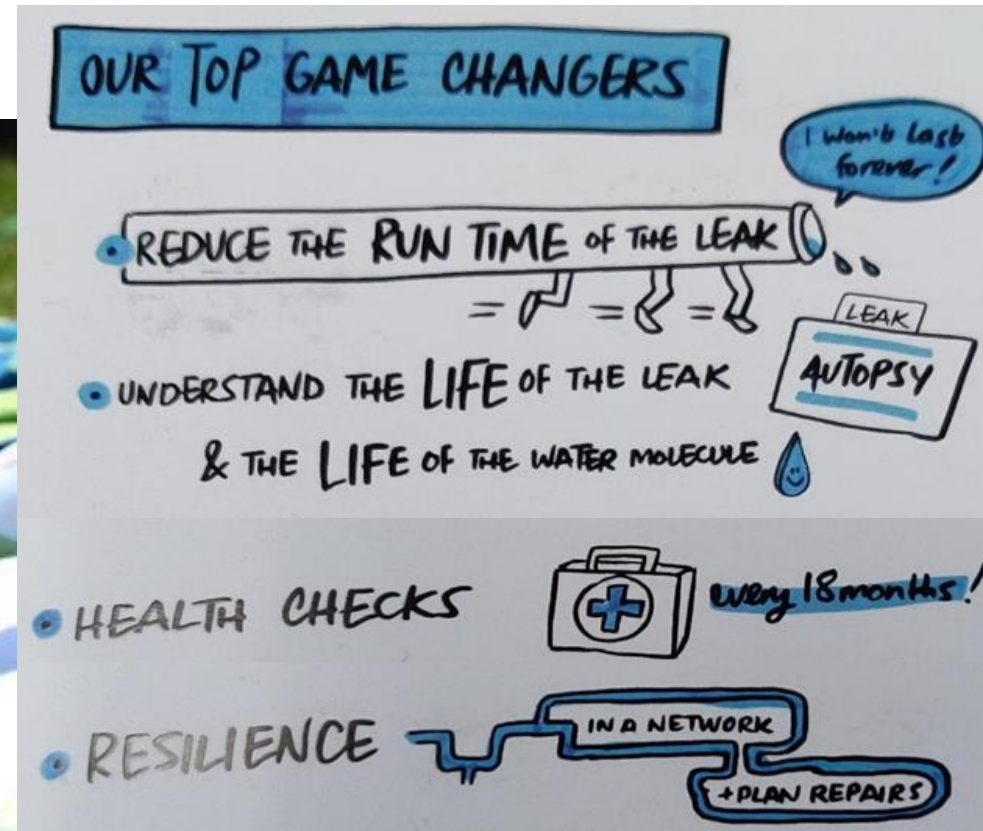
OUR TOP GAME CHANGERS

I won't last forever!

• REDUCE THE RUN TIME OF THE LEAK

• UNDERSTAND THE LIFE OF THE LEAK & THE LIFE OF THE WATER MOLECULE

LEAK AUTOPSY

• HEALTH CHECKS every 18 months!

• RESILIENCE IN A NETWORK + PLAN REPAIRS